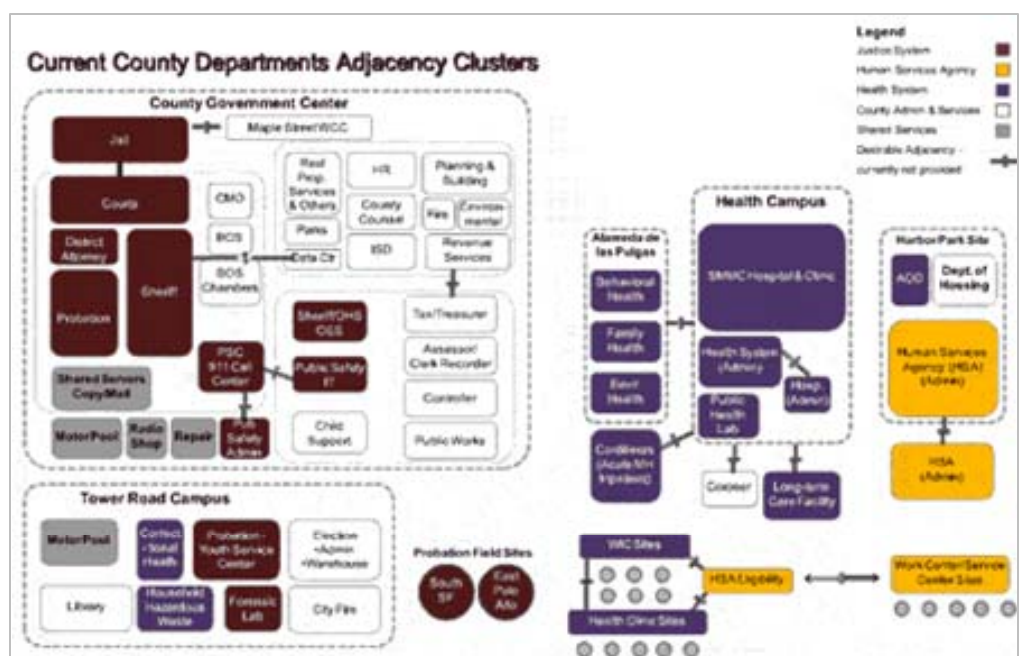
Current County Departments Adjacency Clusters

Legend
Justice System
Human Services Agency
Health System
County Admin & Services
Shared Services
Desirable Adjacency - currently not provided

County Government Center

Jail
Maple Street/CC
Courts
CMO
BOS
BOS Chambers
District Attorney
Sheriff
Probation
Shared Servers Copy/Mail
Real Prop. Services & Others
HR
Planning & Building
County Counsel
Fire
Environmental
Parks
Data Ctr
ISD
Revenue Services
Sheriff/OHS OES
PSC 911 Call Center
Public Safety IT
Tax/Treasurer
Assessor/ Clerk Recorder
Controller
Child Support
Public Works
Motor Pool
Radio Shop
Repair
Pub Safety Admin

Tower Road Campus

Motor Pool
Correctional Health
Probation - Youth Service Center
Election +Admin +Warehouse
Library
Household Hazardous Waste
Forensic Lab
City Fire

Probation Field Sites
South SF
East Palo Alto

Alameda de las Pulgas
Behavioral Health
Family Health
Envir Health

Health Campus
SMMC Hospital & Clinic
Health System (Admin)
Hosp. (Admin)
Public Health Lab
Cordilleras (Acute MH Inpatient)
Coroner
Long-term Care Facility

Harbor Park Site
AOD
Dept. of Housing
Human Services Agency (HSA) (Admin)
HSA (Admin)

WIC Sites
HSA Eligibility
Health Clinic Sites
Work Center/Service Center Sites